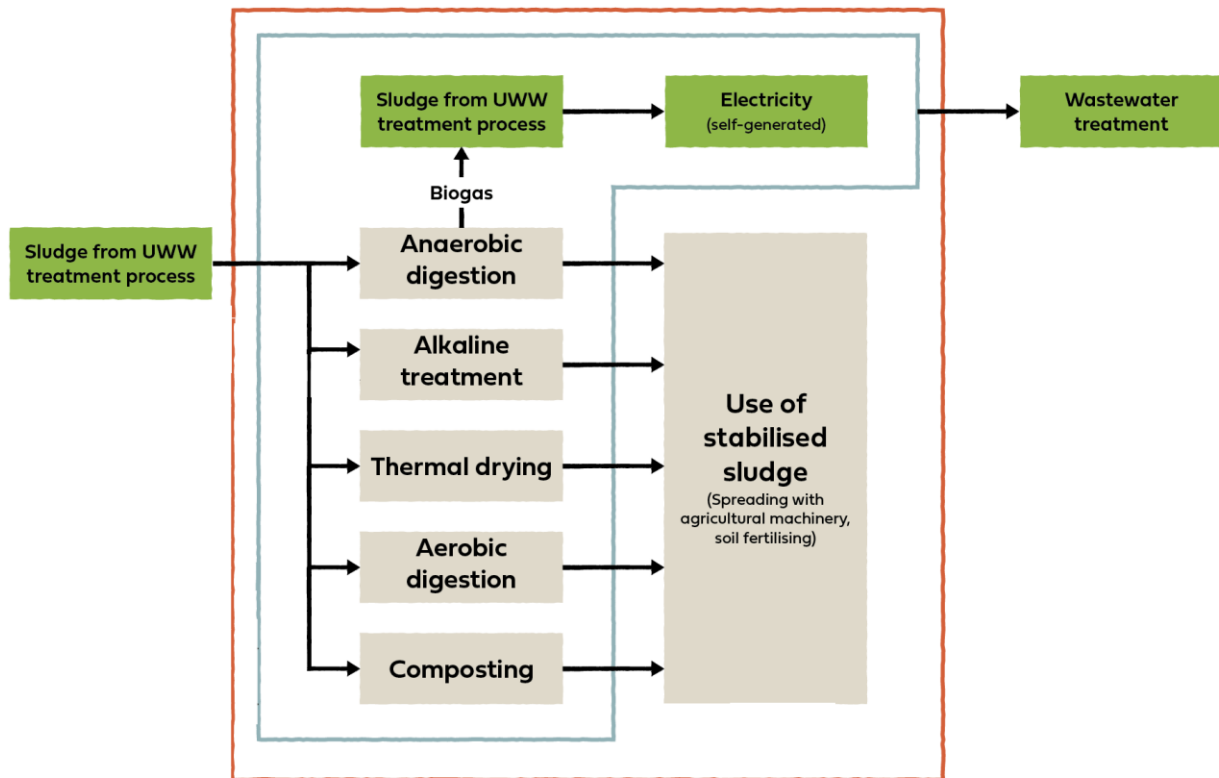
Sludge from UWW treatment process

Electricity
(self-generated)

Wastewater treatment

Biogas

Sludge from UWW treatment process

Anaerobic digestion

Alkaline treatment

Thermal drying

Aerobic digestion

Composting

Use of stabilised sludge
(Spreading with agricultural machinery, soil fertilising)